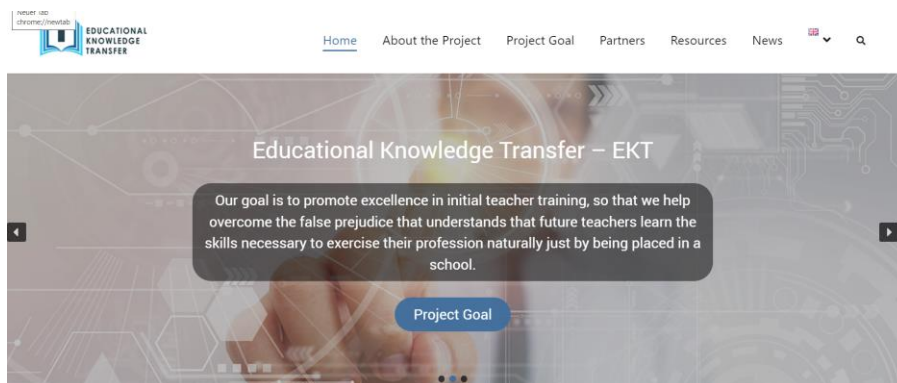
Neuer Tab
chrome://newtab

EDUCATIONAL
KNOWLEDGE
TRANSFER

Home About the Project Project Goal Partners Resources News

Educational Knowledge Transfer – EKT

Our goal is to promote excellence in initial teacher training, so that we help overcome the false prejudice that understands that future teachers learn the skills necessary to exercise their profession naturally just by being placed in a school.

Project Goal